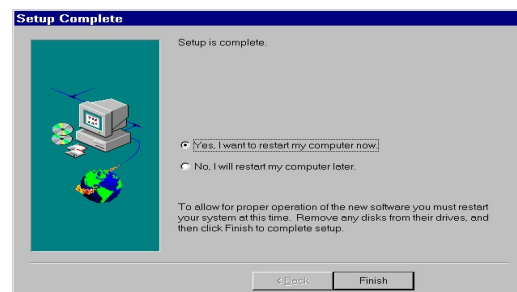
Setup Complete

Setup is complete.

Yes, I want to restart my computer now.

No, I will restart my computer later.

To allow for proper operation of the new software you must restart your system at this time. Remove any disks from their drives, and then click Finish to complete setup.

< Back

Finish